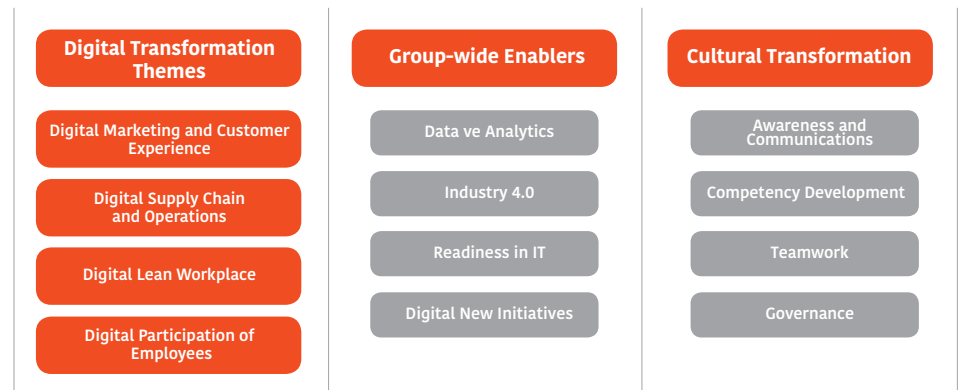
Digital Transformation Themes

Digital Marketing and Customer Experience

Digital Supply Chain and Operations

Digital Lean Workplace

Digital Participation of Employees

Group-wide Enablers

Data ve Analytics

Industry 4.0

Readiness in IT

Digital New Initiatives

Cultural Transformation

Awareness and Communications

Competency Development

Teamwork

Governance